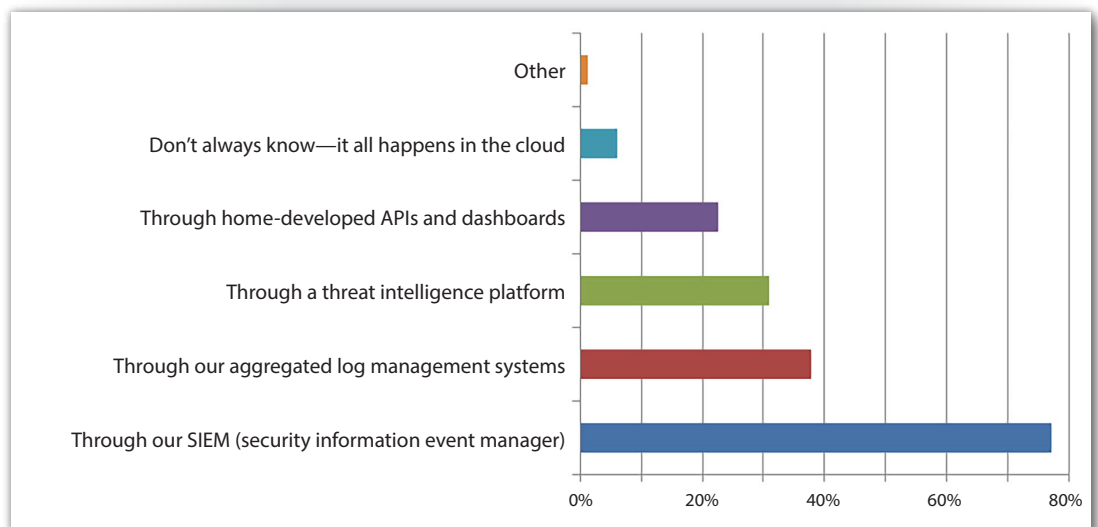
Other

Don’t always know—it all happens in the cloud

Through home-developed APIs and dashboards

Through a threat intelligence platform

Through our aggregated log management systems

Through our SIEM (security information event manager)

0%
20%
40%
60%
80%